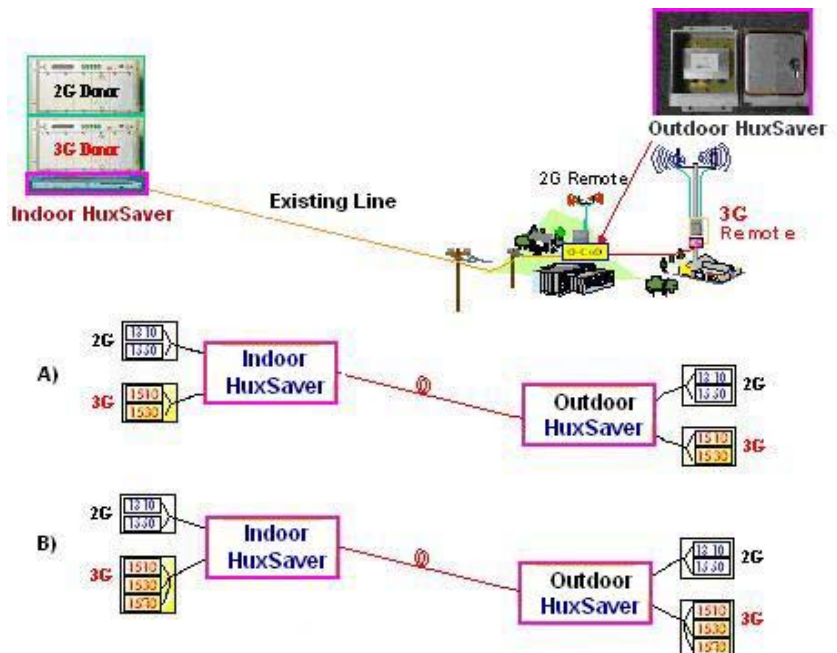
2G Donor

3G Donor

Indoor HuxSaver

Existing Line

Outdoor HuxSaver

2G Remote

3G Remote

A)

2G 1310 1330

3G 1510 1530

Indoor HuxSaver

Outdoor HuxSaver

1310 1330 2G

1510 1530 3G

B)

2G 1310 1330

3G 1510 1530 1570

Indoor HuxSaver

Outdoor HuxSaver

1310 1330 2G

1510 1530 1570 3G